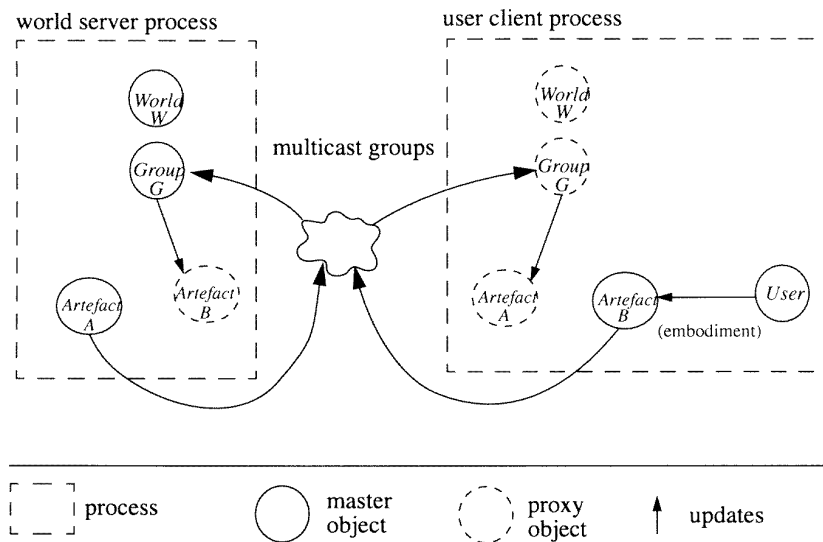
world server process

World
W

Group
G

Artefact
B

Artefact
A

multicast groups

user client process

World
W

Group
G

Artefact
A

Artefact
B

User

(embodiment)

process

master object

proxy object

updates